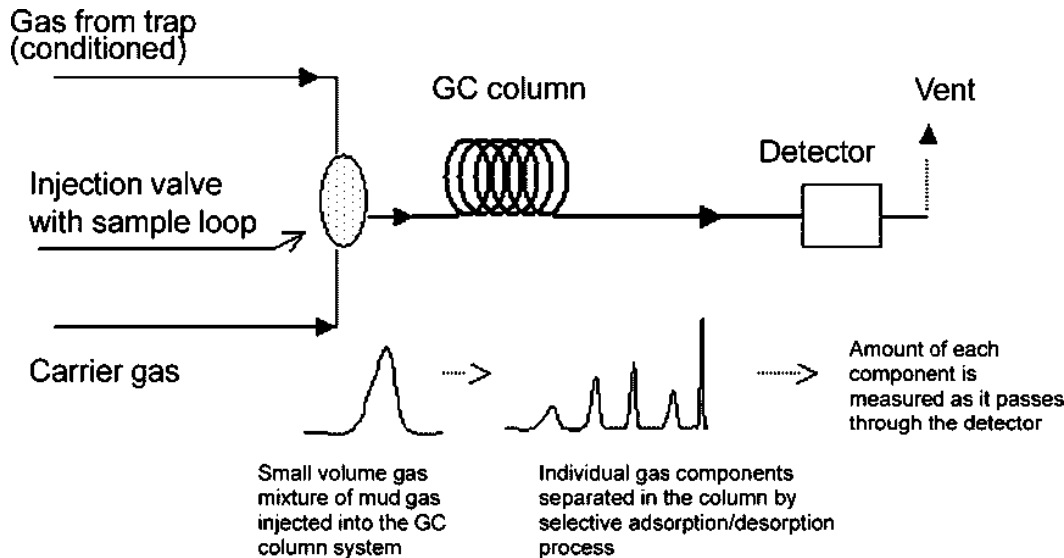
Gas from trap (conditioned)

GC column

Vent

Detector

Injection valve with sample loop

Carrier gas

Amount of each component is measured as it passes through the detector

Small volume gas mixture of mud gas injected into the GC column system

Individual gas components separated in the column by selective adsorption/desorption process